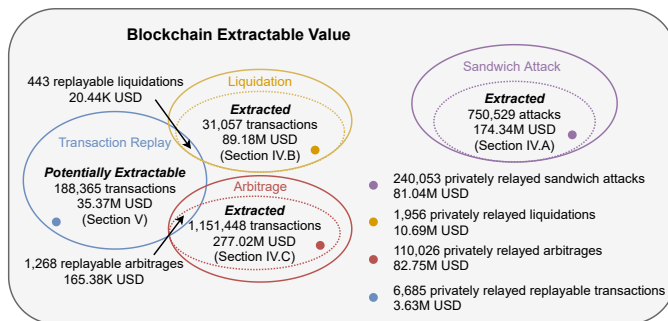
Blockchain Extractable Value

443 replayable liquidations
20.44K USD

Liquidation

Extracted
31,057 transactions
89.18M USD
(Section IV.B)

Sandwich Attack

Extracted
750,529 attacks
174.34M USD
(Section IV.A)

Transaction Replay

Potentially Extractable
188,365 transactions
35.37M USD
(Section V)

Arbitrage

Extracted
1,151,448 transactions
277.02M USD
(Section IV.C)

1,268 replayable arbitrages
165.38K USD

240,053 privately relayed sandwich attacks
81.04M USD

1,956 privately relayed liquidations
10.69M USD

110,026 privately relayed arbitrages
82.75M USD

6,685 privately relayed replayable transactions
3.63M USD